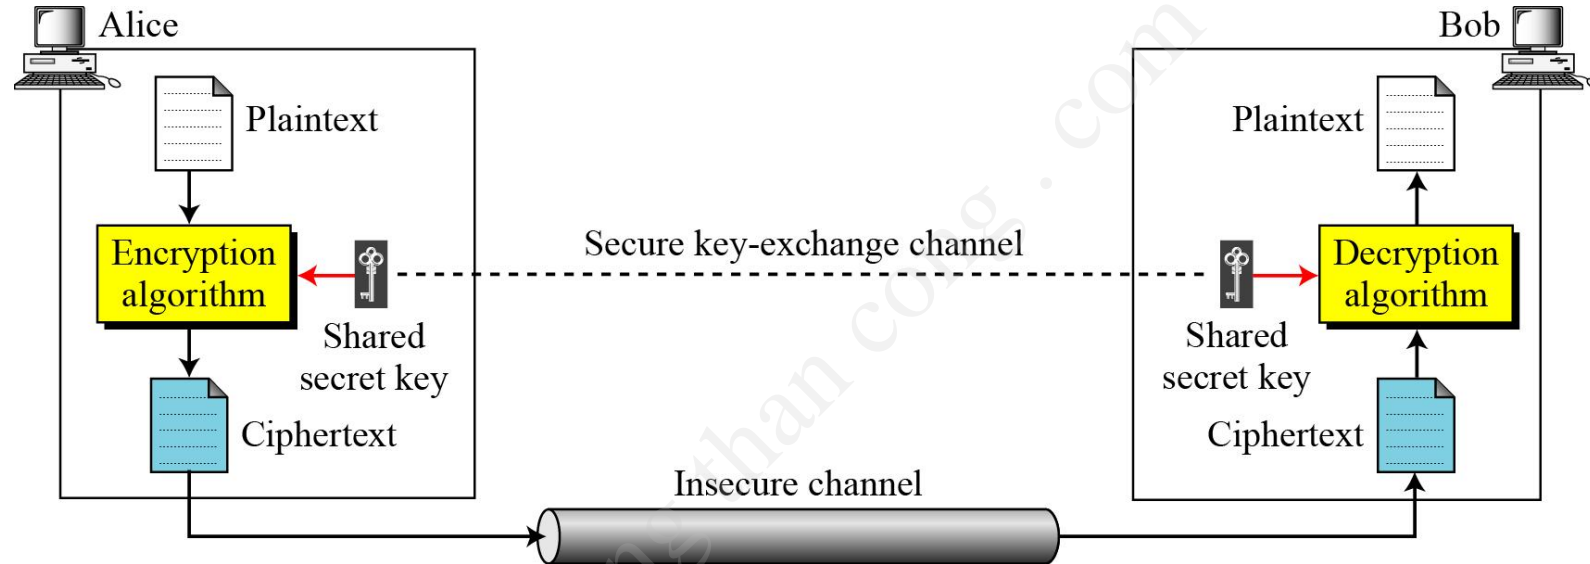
Alice

Bob

Plaintext

Plaintext

Encryption algorithm

Secure key-exchange channel

Decryption algorithm

Shared secret key

Shared secret key

Ciphertext

Ciphertext

Insecure channel

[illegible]gthan cong . com